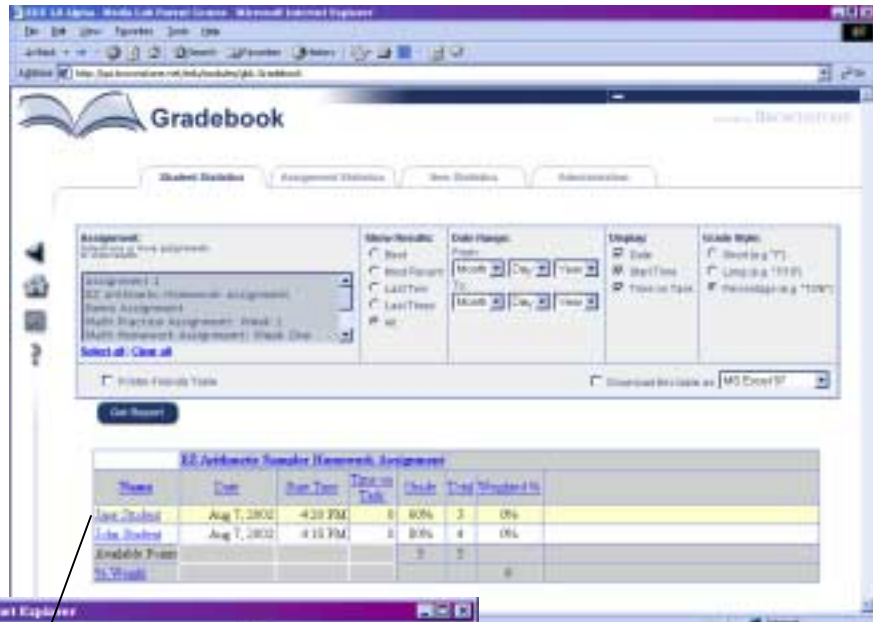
Gradebook

Student Statistics | Assignment Statistics | Item Statistics | Administration

Assignment:
Assignment 1
EZ Arithmetic Homework Assignment
Demo Assignment
Math Practice Assignment: Week 1
Math Homework Assignment: Week One
Select all | Clear all

Show Results:
Best
Most Recent
Last Two
Last Three
All

Date Range:
From:
Month Day Year
To:
Month Day Year

Display:
Date
Start Time
Time on Task

Grade Style:
Short (e.g. "F")
Long (e.g. "F/F")
Percentage (e.g. "100%")

Printer Friendly Table

Download this table as MS Excel 97

Get Report

| EZ Arithmetic Sampler Homework Assignment | | | | | | |
|---|---|---|---|---|---|---|
| Name | Date | Start Time | Time on Task | Grade | Trial | Weighted % |
| Jane Student | Aug 7, 2002 | 4:20 PM | 0 | 60% | 3 | 0% |
| John Student | Aug 7, 2002 | 4:15 PM | 0 | 80% | 4 | 0% |
| Available Points | | | | 5 | 5 | |
| % Weight | | | | | | 0 |

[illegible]t Explorer